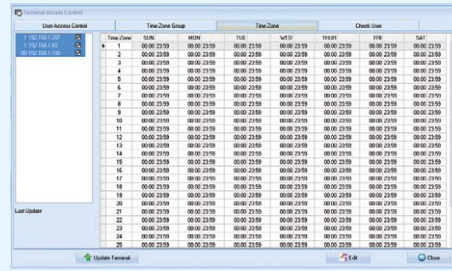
Terminal Access Control

| User Access Control | Time Zone Group | Time Zone | Check User |
|---|---|---|---|

1. 192.168.1.207
1. 192.168.1.48
80. 192.168.1.186

Last Update

| Time Zone | SUN | MON | TUE | WED | THUR | FRI | SAT |
|---|---|---|---|---|---|---|---|
| 1 | 00:00 23:59 | 00:00 23:59 | 00:00 23:59 | 00:00 23:59 | 00:00 23:59 | 00:00 23:59 | 00:00 23:59 |
| 2 | 00:00 23:59 | 00:00 23:59 | 00:00 23:59 | 00:00 23:59 | 00:00 23:59 | 00:00 23:59 | 00:00 23:59 |
| 3 | 00:00 23:59 | 00:00 23:59 | 00:00 23:59 | 00:00 23:59 | 00:00 23:59 | 00:00 23:59 | 00:00 23:59 |
| 4 | 00:00 23:59 | 00:00 23:59 | 00:00 23:59 | 00:00 23:59 | 00:00 23:59 | 00:00 23:59 | 00:00 23:59 |
| 5 | 00:00 23:59 | 00:00 23:59 | 00:00 23:59 | 00:00 23:59 | 00:00 23:59 | 00:00 23:59 | 00:00 23:59 |
| 6 | 00:00 23:59 | 00:00 23:59 | 00:00 23:59 | 00:00 23:59 | 00:00 23:59 | 00:00 23:59 | 00:00 23:59 |
| 7 | 00:00 23:59 | 00:00 23:59 | 00:00 23:59 | 00:00 23:59 | 00:00 23:59 | 00:00 23:59 | 00:00 23:59 |
| 8 | 00:00 23:59 | 00:00 23:59 | 00:00 23:59 | 00:00 23:59 | 00:00 23:59 | 00:00 23:59 | 00:00 23:59 |
| 9 | 00:00 23:59 | 00:00 23:59 | 00:00 23:59 | 00:00 23:59 | 00:00 23:59 | 00:00 23:59 | 00:00 23:59 |
| 10 | 00:00 23:59 | 00:00 23:59 | 00:00 23:59 | 00:00 23:59 | 00:00 23:59 | 00:00 23:59 | 00:00 23:59 |
| 11 | 00:00 23:59 | 00:00 23:59 | 00:00 23:59 | 00:00 23:59 | 00:00 23:59 | 00:00 23:59 | 00:00 23:59 |
| 12 | 00:00 23:59 | 00:00 23:59 | 00:00 23:59 | 00:00 23:59 | 00:00 23:59 | 00:00 23:59 | 00:00 23:59 |
| 13 | 00:00 23:59 | 00:00 23:59 | 00:00 23:59 | 00:00 23:59 | 00:00 23:59 | 00:00 23:59 | 00:00 23:59 |
| 14 | 00:00 23:59 | 00:00 23:59 | 00:00 23:59 | 00:00 23:59 | 00:00 23:59 | 00:00 23:59 | 00:00 23:59 |
| 15 | 00:00 23:59 | 00:00 23:59 | 00:00 23:59 | 00:00 23:59 | 00:00 23:59 | 00:00 23:59 | 00:00 23:59 |
| 16 | 00:00 23:59 | 00:00 23:59 | 00:00 23:59 | 00:00 23:59 | 00:00 23:59 | 00:00 23:59 | 00:00 23:59 |
| 17 | 00:00 23:59 | 00:00 23:59 | 00:00 23:59 | 00:00 23:59 | 00:00 23:59 | 00:00 23:59 | 00:00 23:59 |
| 18 | 00:00 23:59 | 00:00 23:59 | 00:00 23:59 | 00:00 23:59 | 00:00 23:59 | 00:00 23:59 | 00:00 23:59 |
| 19 | 00:00 23:59 | 00:00 23:59 | 00:00 23:59 | 00:00 23:59 | 00:00 23:59 | 00:00 23:59 | 00:00 23:59 |
| 20 | 00:00 23:59 | 00:00 23:59 | 00:00 23:59 | 00:00 23:59 | 00:00 23:59 | 00:00 23:59 | 00:00 23:59 |
| 21 | 00:00 23:59 | 00:00 23:59 | 00:00 23:59 | 00:00 23:59 | 00:00 23:59 | 00:00 23:59 | 00:00 23:59 |
| 22 | 00:00 23:59 | 00:00 23:59 | 00:00 23:59 | 00:00 23:59 | 00:00 23:59 | 00:00 23:59 | 00:00 23:59 |
| 23 | 00:00 23:59 | 00:00 23:59 | 00:00 23:59 | 00:00 23:59 | 00:00 23:59 | 00:00 23:59 | 00:00 23:59 |
| 24 | 00:00 23:59 | 00:00 23:59 | 00:00 23:59 | 00:00 23:59 | 00:00 23:59 | 00:00 23:59 | 00:00 23:59 |
| 25 | 00:00 23:59 | 00:00 23:59 | 00:00 23:59 | 00:00 23:59 | 00:00 23:59 | 00:00 23:59 | 00:00 23:59 |

Update Terminal
Edit
Close